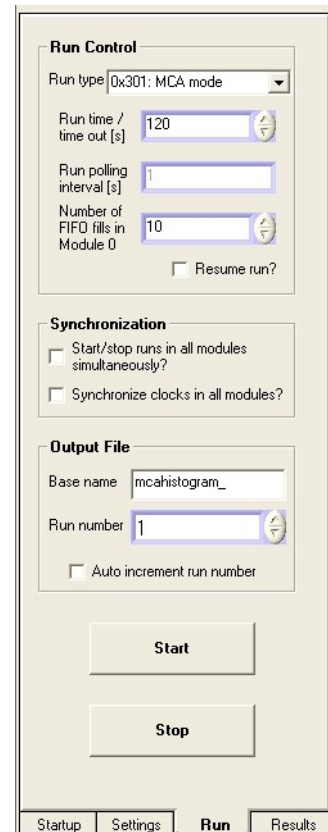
Run Control

Run type 0x301: MCA mode

Run time / time out [s] 120

Run polling interval [s] 1

Number of FIFO fills in Module 0 10

Resume run?

Synchronization

Start/stop runs in all modules simultaneously?

Synchronize clocks in all modules?

Output File

Base name mcahistogram_

Run number 1

Auto increment run number

Start

Stop

Startup Settings Run Results